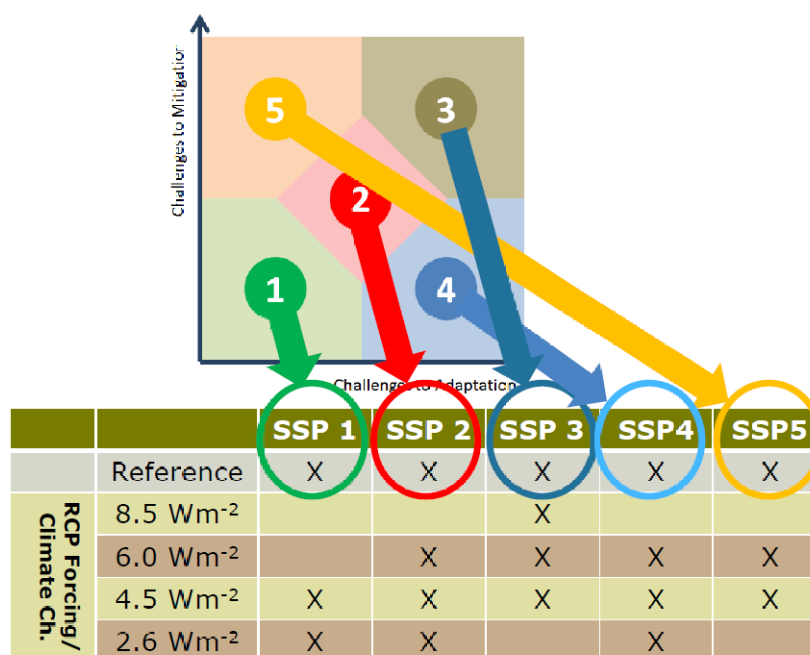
Challenges to Mitigation

5

3

2

1

4

Challenges to Adaptation

| | | SSP 1 | SSP 2 | SSP 3 | SSP4 | SSP5 |
|---|---|---|---|---|---|---|
| | Reference | X | X | X | X | X |
| RCP Forcing/ Climate Ch. | 8.5 Wm$^{-2}$ | | | X | | |
| | 6.0 Wm$^{-2}$ | | X | X | X | X |
| | 4.5 Wm$^{-2}$ | X | X | X | X | X |
| | 2.6 Wm$^{-2}$ | X | X | | X | |